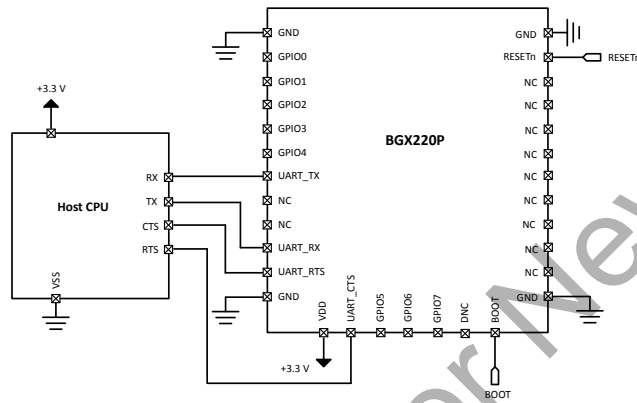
+3.3 V

Host CPU

RX
TX
CTS
RTS
VSS

BGX220P

GND
GPIO0
GPIO1
GPIO2
GPIO3
GPIO4
UART_TX
NC
NC
UART_RX
UART_RTS
GND

VDD
UART_CTS
GPIO5
GPIO6
GPIO7
DNC
BOOT

GND
RESETn
NC
NC
NC
NC
NC
NC
NC
NC
GND

RESETn

+3.3 V

BOOT